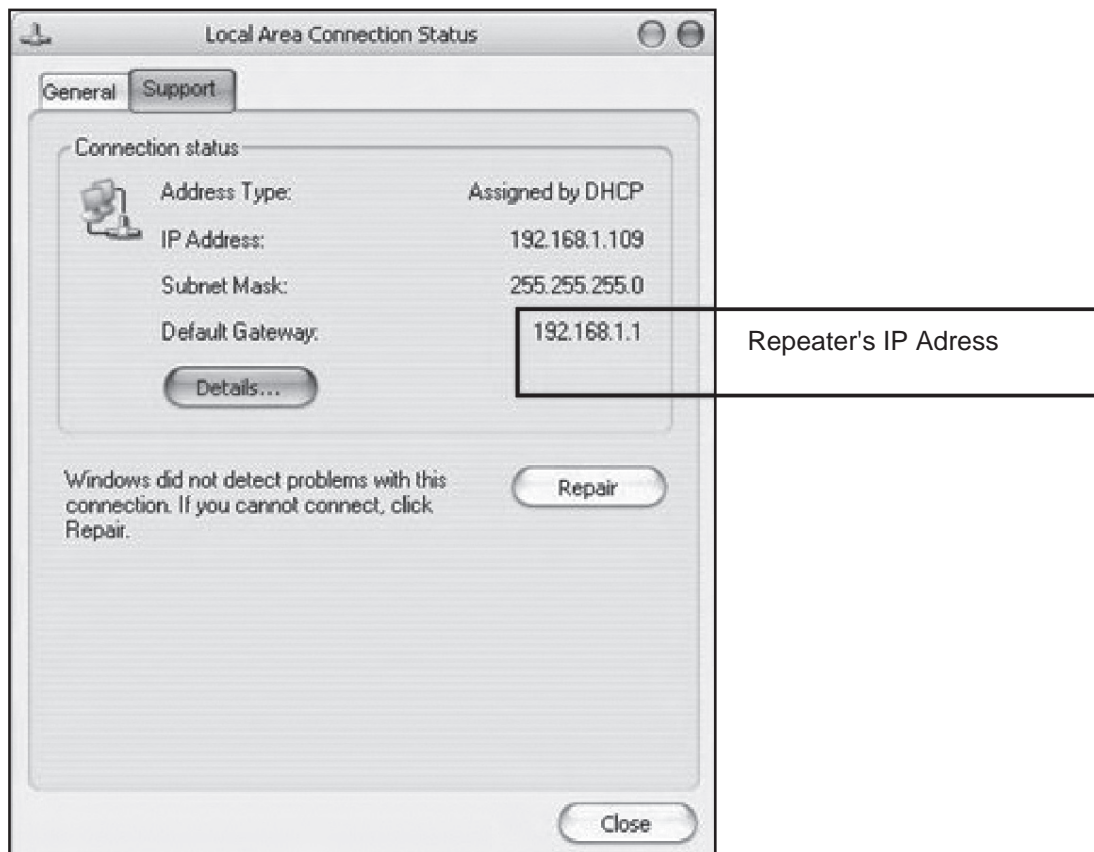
Local Area Connection Status

General Support

Connection status

Address Type: Assigned by DHCP

IP Address: 192.168.1.109

Subnet Mask: 255.255.255.0

Default Gateway: 192.168.1.1

Repeater's IP Adress

Details...

Windows did not detect problems with this connection. If you cannot connect, click Repair.

Repair

Close